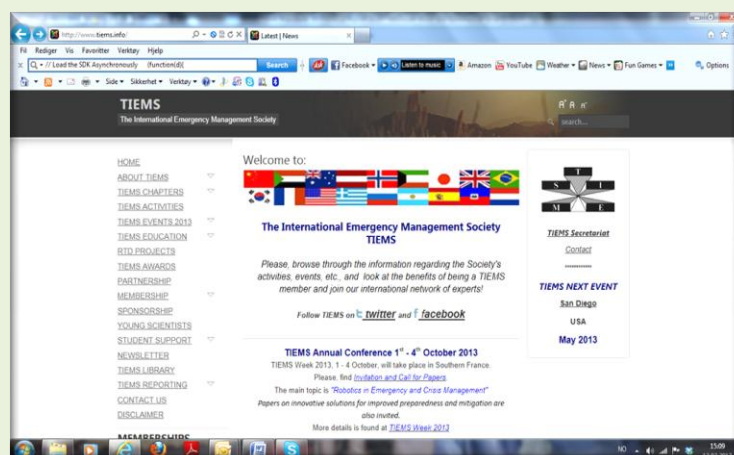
http://www.tiems.info/
Latest | News

Fil Rediger Vis Favoritter Verktøy Hjelp

// Load the SDK Asynchronously (function(d){ Search

Facebook Listen to music Amazon YouTube Weather News Fun Games Options

Side Sikkerhet Verktøy

TIEMS
The International Emergency Management Society

search...

HOME
ABOUT TIEMS
TIEMS CHAPTERS
TIEMS ACTIVITIES
TIEMS EVENTS 2013
TIEMS EDUCATION
RTD PROJECTS
TIEMS AWARDS
PARTNERSHIP
MEMBERSHIP
SPONSORSHIP
YOUNG SCIENTISTS
STUDENT SUPPORT
NEWSLETTER
TIEMS LIBRARY
TIEMS REPORTING
CONTACT US
DISCLAIMER
MEMBERSHIPS

Welcome to:

The International Emergency Management Society
TIEMS

Please, browse through the information regarding the Society's activities, events, etc., and look at the benefits of being a TIEMS member and join our international network of experts!

Follow TIEMS on twitter and facebook

TIEMS Annual Conference $1^{st}$ - $4^{th}$ October 2013
TIEMS Week 2013, 1 - 4 October, will take place in Southern France.
Please, find Invitation and Call for Papers
The main topic is "Robotics in Emergency and Crisis Management"
Papers on innovative solutions for improved preparedness and mitigation are also invited.
More details is found at TIEMS Week 2013

T I M E S

TIEMS Secretariat
Contact
..........
TIEMS NEXT EVENT
San Diego
USA
May 2013

NO 15:09